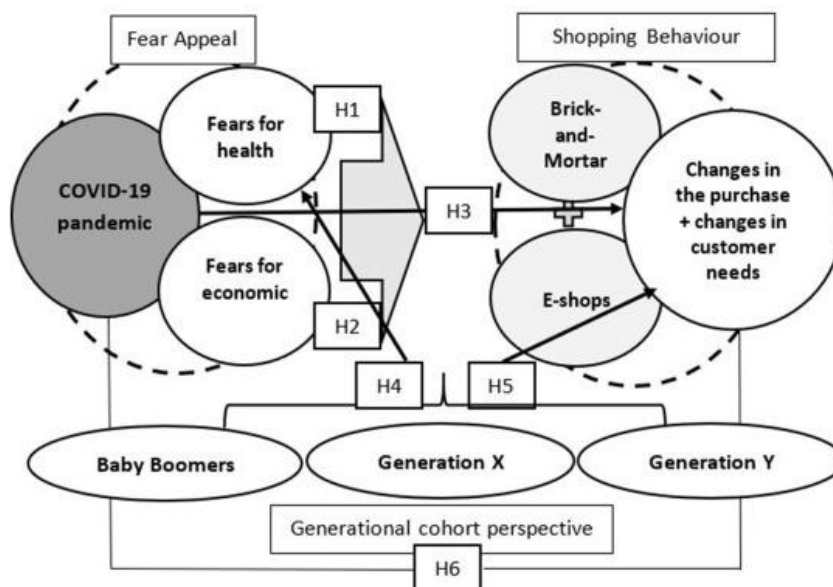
Fear Appeal

Shopping Behaviour

COVID-19 pandemic

Fears for health

Fears for economic

H1

H2

H3

Brick-and-Mortar

E-shops

Changes in the purchase + changes in customer needs

H4

H5

Baby Boomers

Generation X

Generation Y

Generational cohort perspective

H6